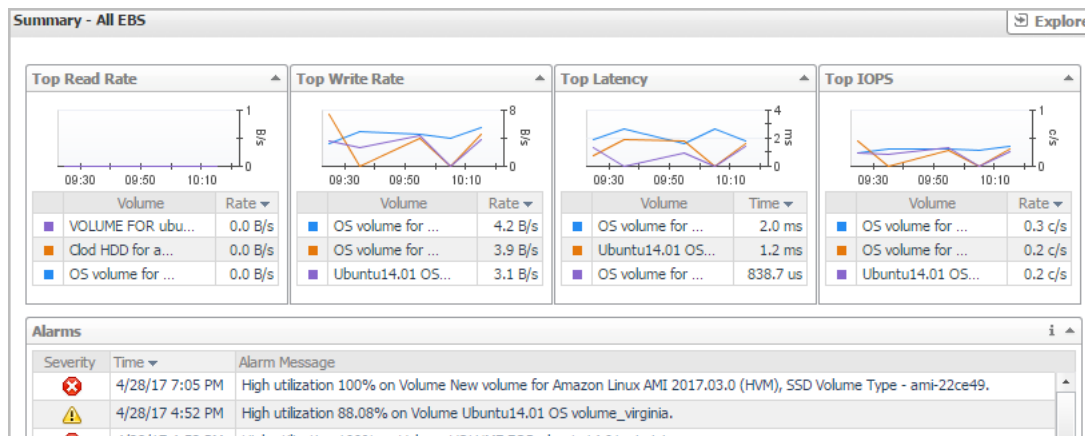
Summary - All EBS

Explore

Top Read Rate

1

B/s

0

09:30 09:50 10:10

| | Volume | Rate |
|---|---|---|
| | VOLUME FOR ubu... | 0.0 B/s |
| | Clod HDD for a... | 0.0 B/s |
| | OS volume for ... | 0.0 B/s |

Top Write Rate

8

B/s

0

09:30 09:50 10:10

| | Volume | Rate |
|---|---|---|
| | OS volume for ... | 4.2 B/s |
| | OS volume for ... | 3.9 B/s |
| | Ubuntu14.01 OS... | 3.1 B/s |

Top Latency

4

2

ms

0

09:30 09:50 10:10

| | Volume | Time |
|---|---|---|
| | OS volume for ... | 2.0 ms |
| | Ubuntu14.01 OS... | 1.2 ms |
| | OS volume for ... | 838.7 us |

Top IOPS

1

c/s

0

09:30 09:50 10:10

| | Volume | Rate |
|---|---|---|
| | OS volume for ... | 0.3 c/s |
| | OS volume for ... | 0.2 c/s |
| | Ubuntu14.01 OS... | 0.2 c/s |

Alarms

i

| Severity | Time | Alarm Message |
|---|---|---|
| | 4/28/17 7:05 PM | High utilization 100% on Volume New volume for Amazon Linux AMI 2017.03.0 (HVM), SSD Volume Type - ami-22ce49. |
| | 4/28/17 4:52 PM | High utilization 88.08% on Volume Ubuntu14.01 OS volume_virginia. |
| | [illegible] | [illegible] |